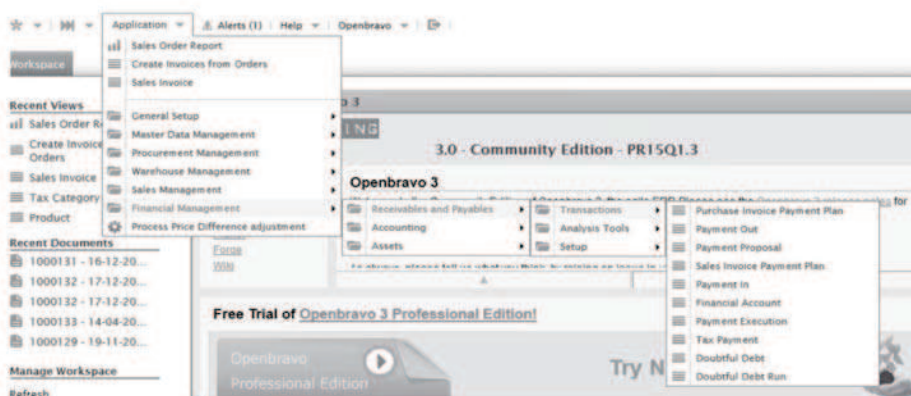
Application | Alerts (1) | Help | Openbravo

Workspace

Sales Order Report
Create Invoices from Orders
Sales Invoice

General Setup
Master Data Management
Procurement Management
Warehouse Management
Sales Management
Financial Management
Process Price Difference adjustment

Recent Views
Sales Order R
Create Invoice Orders
Sales Invoice
Tax Category
Product

Recent Documents
1000131 - 16-12-20...
1000132 - 17-12-20...
1000132 - 17-12-20...
1000133 - 14-04-20...
1000129 - 19-11-20...

Manage Workspace
Refresh

o 3
NG
3.0 - Community Edition - PR15Q1.3

Openbravo 3

Receivables and Payables
Accounting
Assets

Transactions
Analysis Tools
Setup

Purchase Invoice Payment Plan
Payment Out
Payment Proposal
Sales Invoice Payment Plan
Payment In
Financial Account
Payment Execution
Tax Payment
Doubtful Debt
Doubtful Debt Run

for

Forge
Wiki

Free Trial of Openbravo 3 Professional Edition!

Openbravo
Professional Edition

Try N